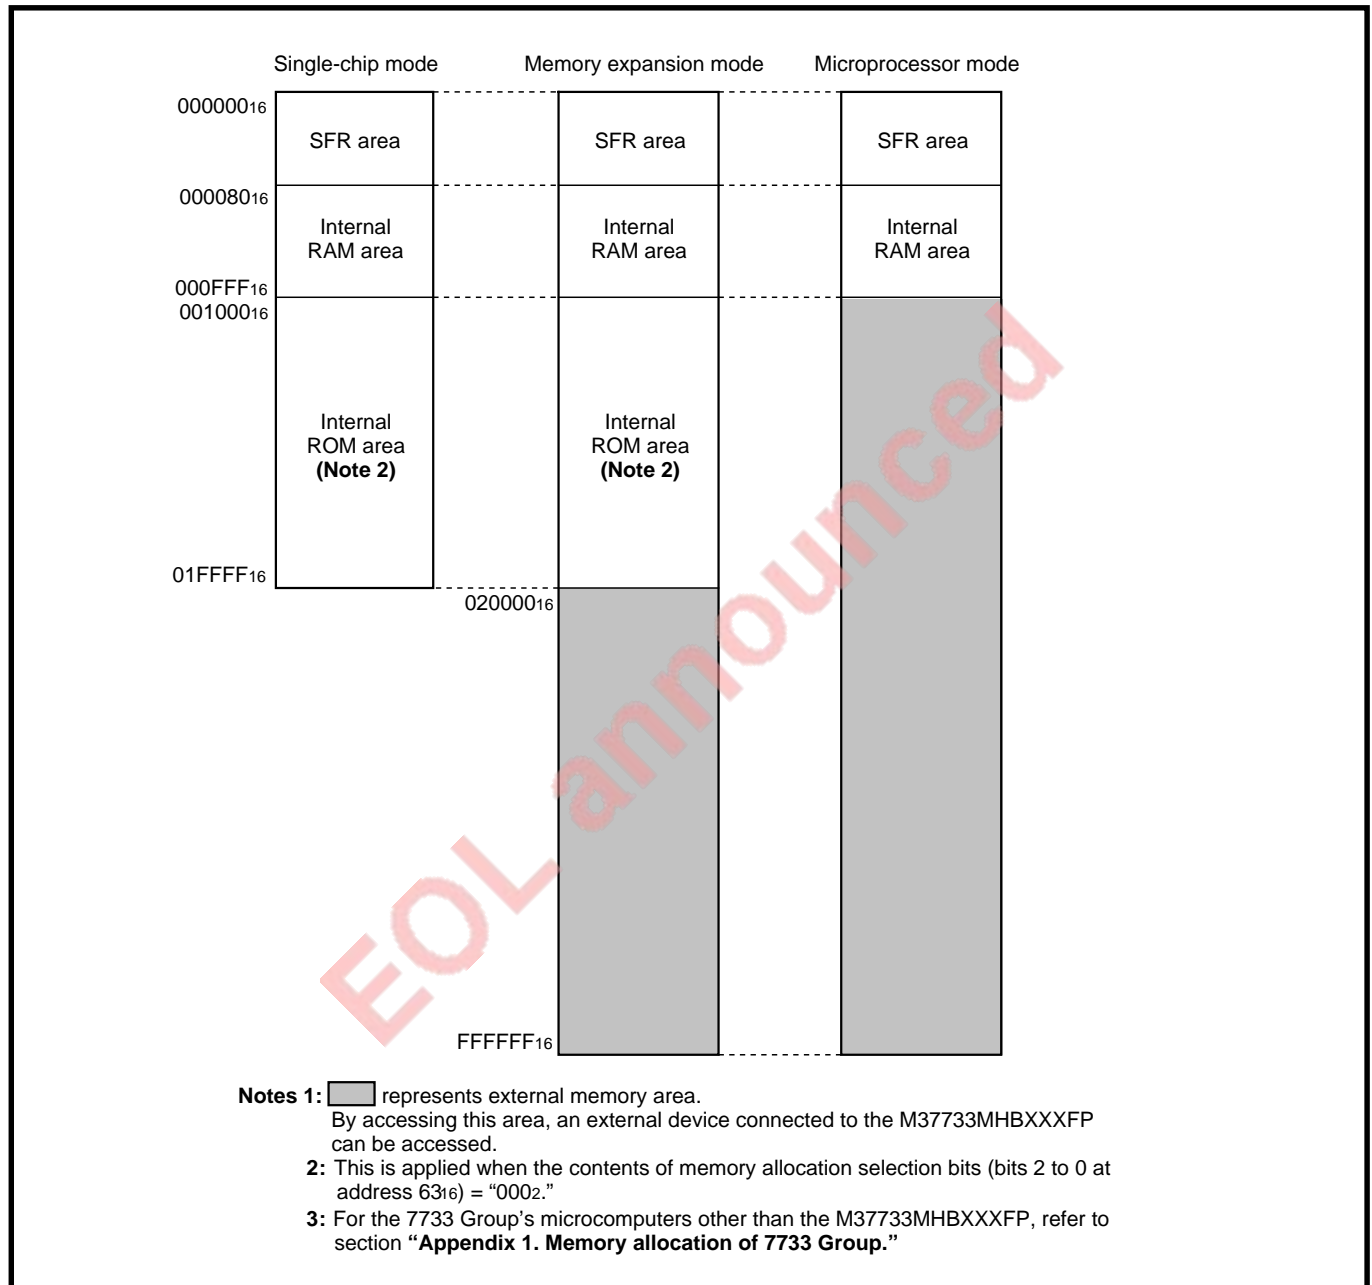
Single-chip mode

Memory expansion mode

Microprocessor mode

$000000_{16}$

SFR area

$000080_{16}$

Internal RAM area

$000FFF_{16}$

$001000_{16}$

Internal ROM area **(Note 2)**

$01FFFF_{16}$

SFR area

Internal RAM area

Internal ROM area **(Note 2)**

$020000_{16}$

$FFFFFF_{16}$

SFR area

Internal RAM area

EOL announced

**Notes 1:** represents external memory area.
By accessing this area, an external device connected to the M37733MHBXXXFP can be accessed.

**2:** This is applied when the contents of memory allocation selection bits (bits 2 to 0 at address $63_{16}$) = "$000_2$."

**3:** For the 7733 Group's microcomputers other than the M37733MHBXXXFP, refer to section **"Appendix 1. Memory allocation of 7733 Group."**